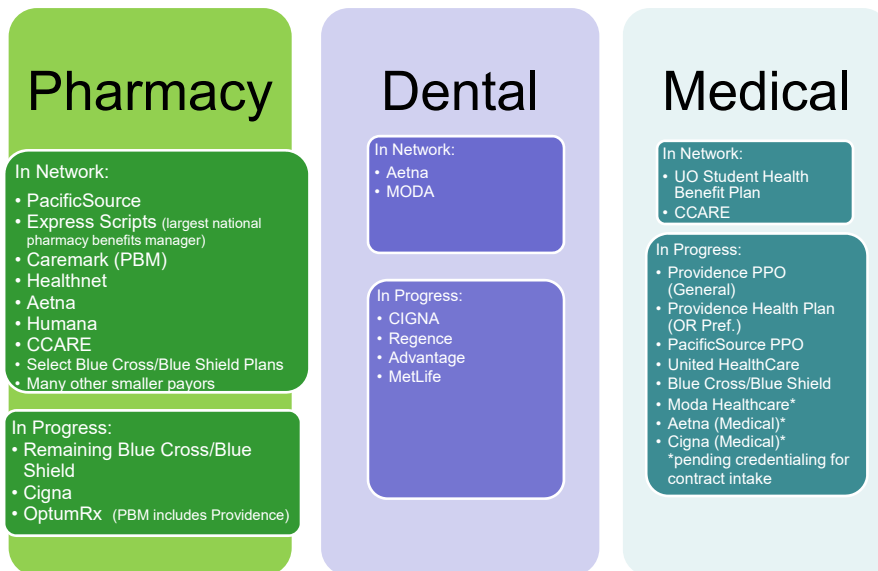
Pharmacy

In Network:
• PacificSource
• Express Scripts (largest national pharmacy benefits manager)
• Caremark (PBM)
• Healthnet
• Aetna
• Humana
• CCARE
• Select Blue Cross/Blue Shield Plans
• Many other smaller payors

In Progress:
• Remaining Blue Cross/Blue Shield
• Cigna
• OptumRx (PBM includes Providence)

Dental

In Network:
• Aetna
• MODA

In Progress:
• CIGNA
• Regence
• Advantage
• MetLife

Medical

In Network:
• UO Student Health Benefit Plan
• CCARE

In Progress:
• Providence PPO (General)
• Providence Health Plan (OR Pref.)
• PacificSource PPO
• United HealthCare
• Blue Cross/Blue Shield
• Moda Healthcare*
• Aetna (Medical)*
• Cigna (Medical)*
*pending credentialing for contract intake